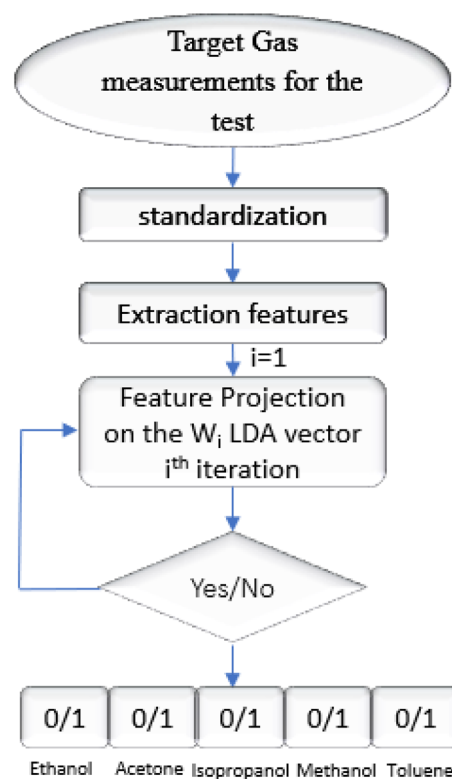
Target Gas measurements for the test

standardization

Extraction features

i=1

Feature Projection on the $W_i$ LDA vector $i^{th}$ iteration

Yes/No

0/1

0/1

0/1

0/1

0/1

Ethanol

Acetone

Isopropanol

Methanol

Toluene